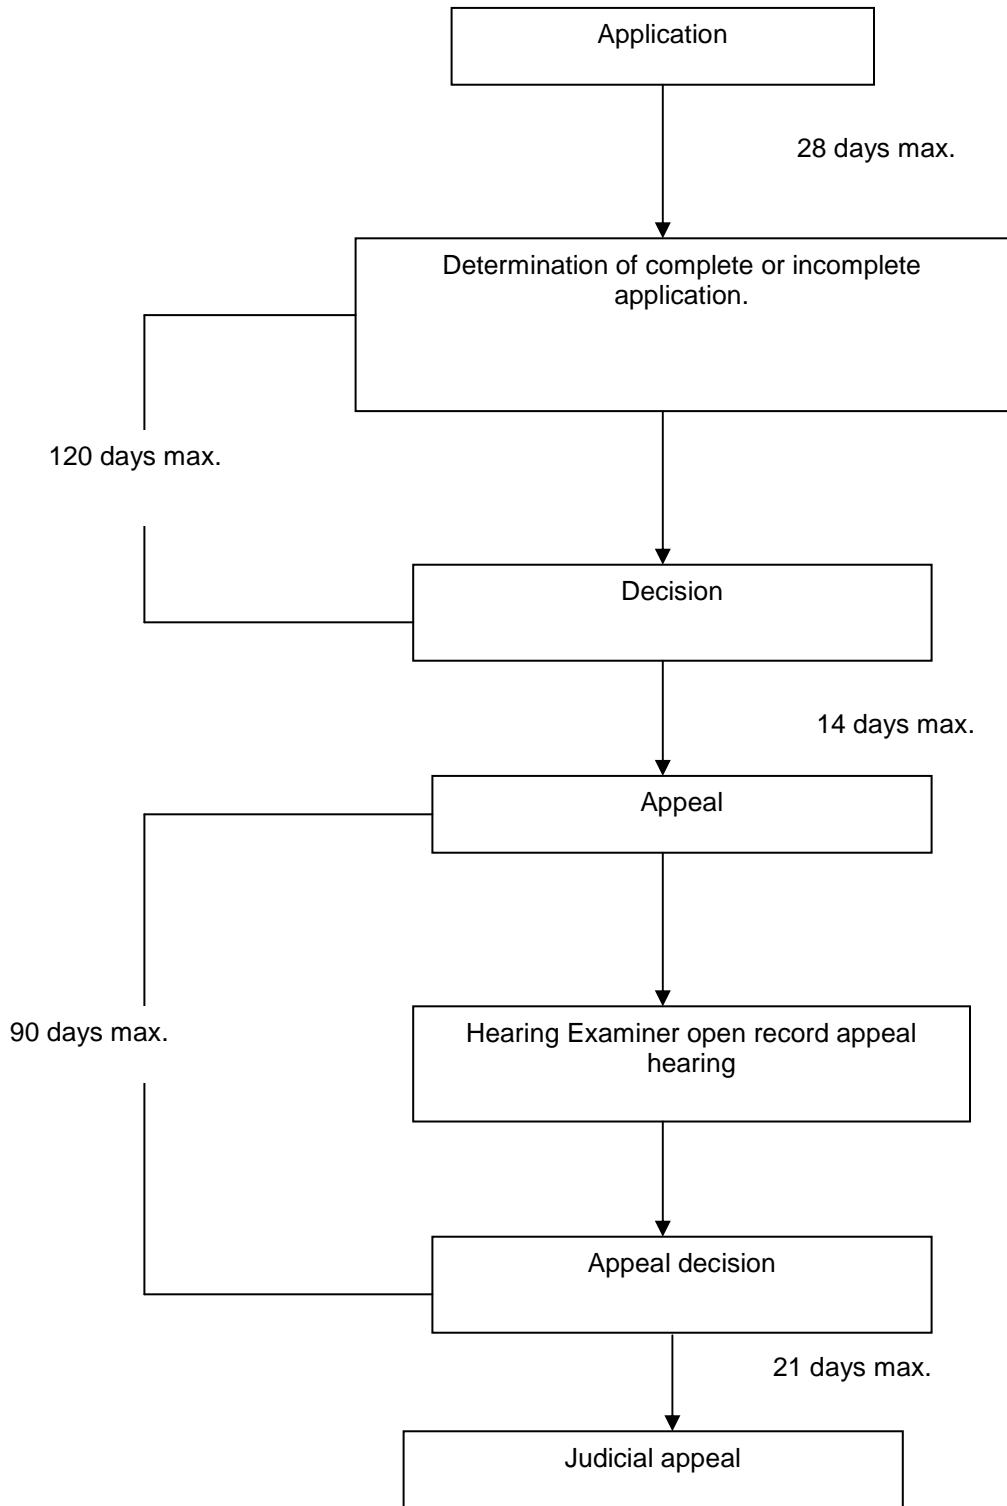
Application

28 days max.

Determination of complete or incomplete application.

120 days max.

Decision

14 days max.

Appeal

90 days max.

Hearing Examiner open record appeal hearing

Appeal decision

21 days max.

Judicial appeal